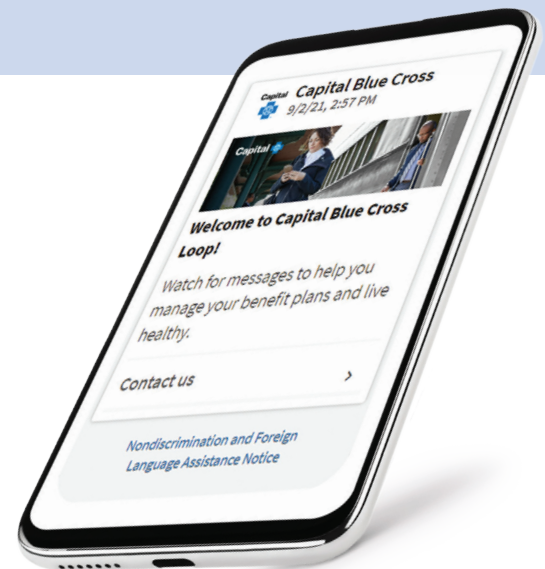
Capital Capital Blue Cross
9/2/21, 2:57 PM

Capital

Welcome to Capital Blue Cross Loop!

Watch for messages to help you manage your benefit plans and live healthy.

Contact us >

Nondiscrimination and Foreign Language Assistance Notice